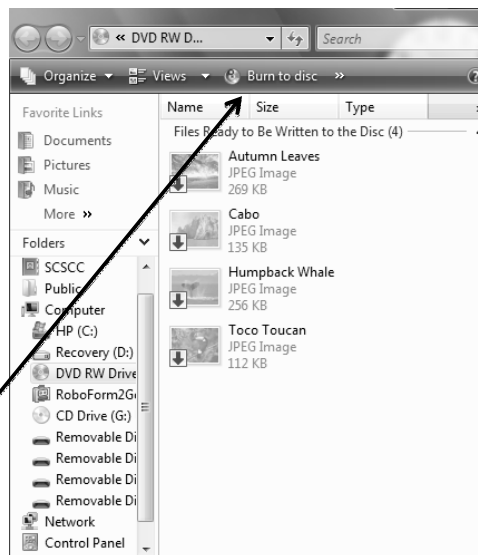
« DVD RW D...
Search
Organize ▾ Views ▾ Burn to disc »
Favorite Links
Documents
Pictures
Music
More »
Folders
SCSCC
Public
Computer
HP (C:)
Recovery (D:)
DVD RW Drive
RoboForm2G
CD Drive (G:)
Removable Di
Removable Di
Removable Di
Removable Di
Network
Control Panel
Name
Size
Type
Files Ready to Be Written to the Disc (4)
Autumn Leaves
JPEG Image
269 KB
Cabo
JPEG Image
135 KB
Humpback Whale
JPEG Image
256 KB
Toco Toucan
JPEG Image
112 KB